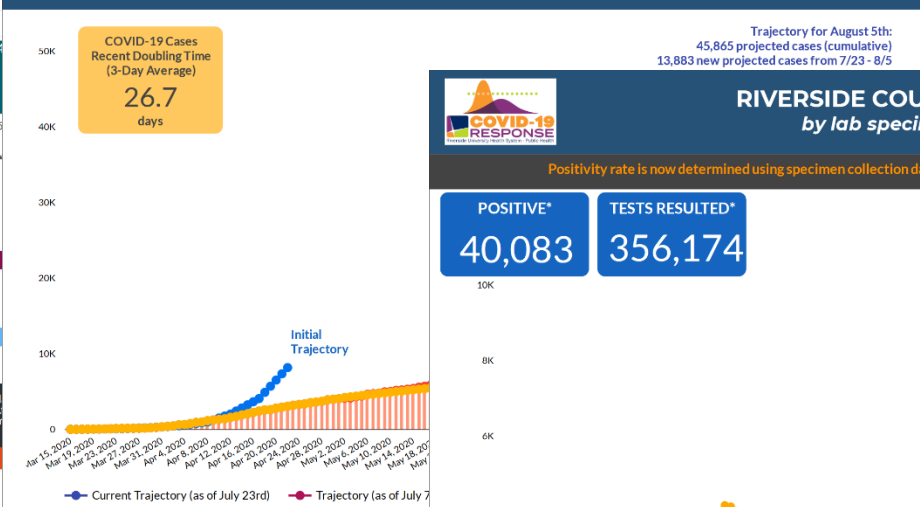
COVID-19 Cases Recent Doubling Time (3-Day Average)
26.7
days

Trajectory for August 5th:
45,865 projected cases (cumulative)
13,883 new projected cases from 7/23 - 8/5

50K
40K
30K
20K
10K
0

Initial Trajectory

Mar 15, 2020
Mar 19, 2020
Mar 23, 2020
Mar 27, 2020
Mar 31, 2020
Apr 4, 2020
Apr 8, 2020
Apr 12, 2020
Apr 16, 2020
Apr 20, 2020
Apr 24, 2020
Apr 28, 2020
May 2, 2020
May 6, 2020
May 10, 2020
May 14, 2020
May 18, 202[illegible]

Current Trajectory (as of July 23rd)
Trajectory (as of July 7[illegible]

COVID-19 RESPONSE
Riverside University Health System - Public Health

RIVERSIDE COU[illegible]
by lab speci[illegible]

Positivity rate is now determined using specimen collection d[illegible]

POSITIVE*
40,083
TESTS RESULTED*
356,174

10K
8K
6K